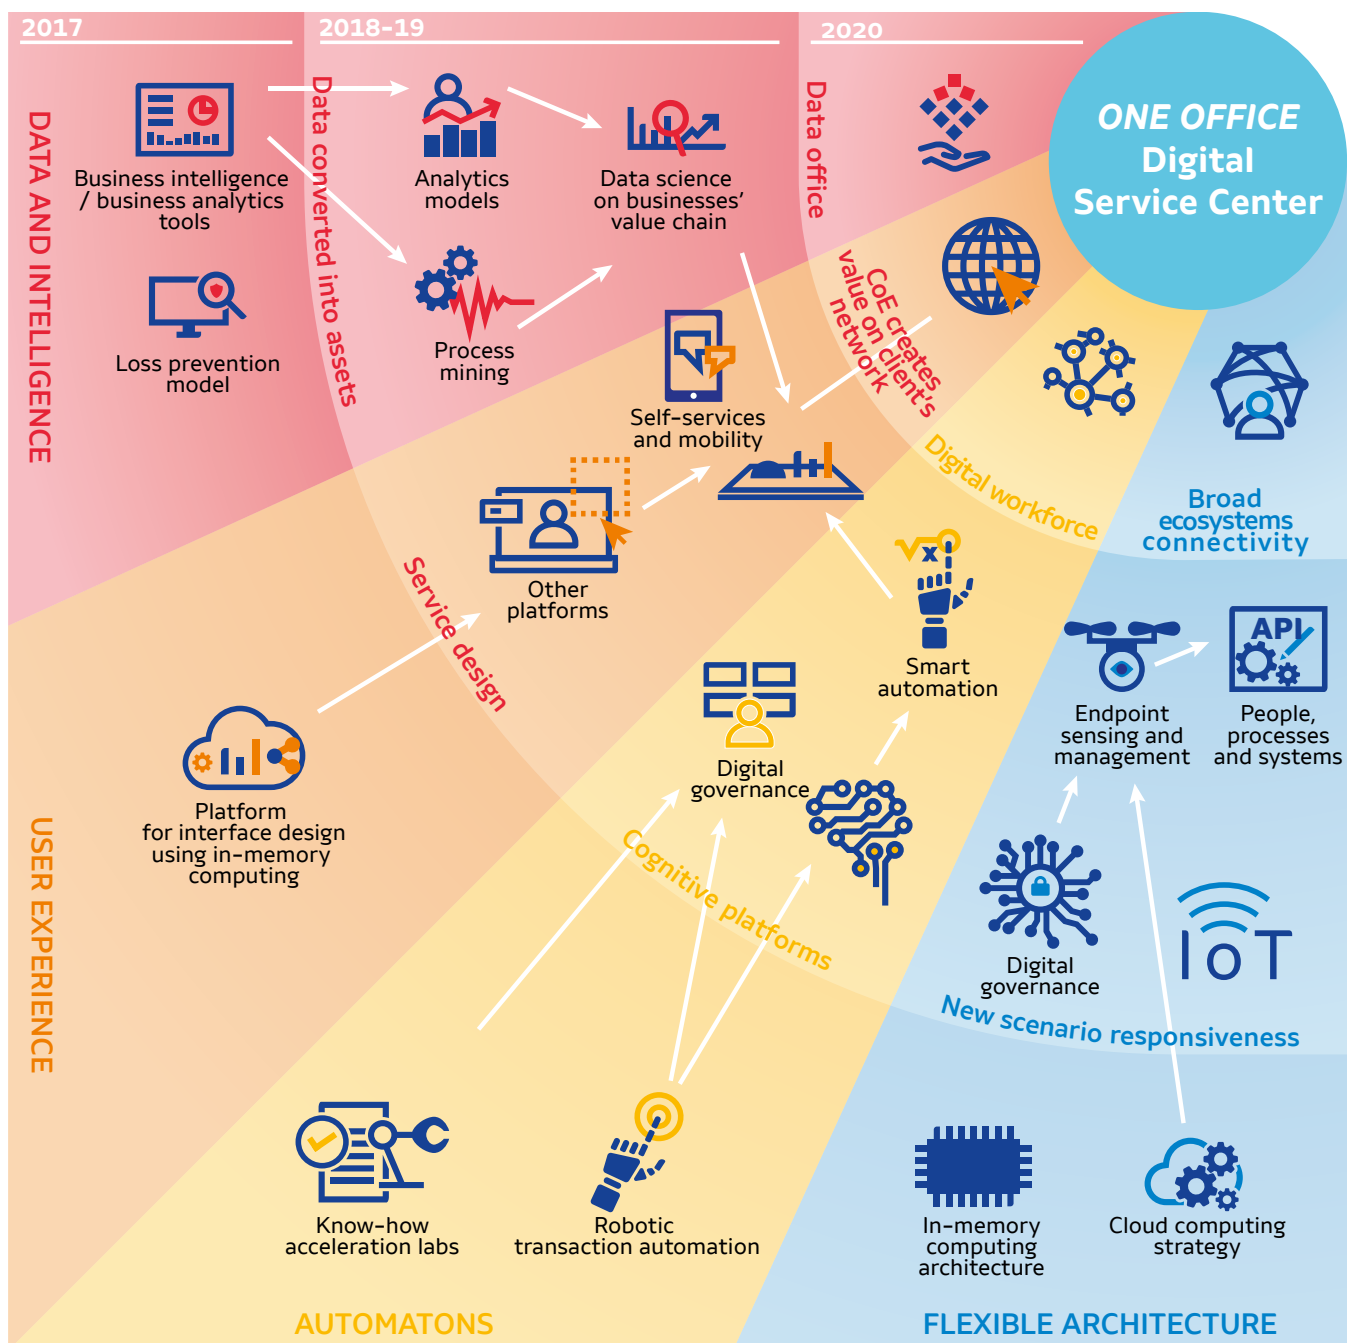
2017

2018-19

2020

ONE OFFICE Digital Service Center

DATA AND INTELLIGENCE

Business intelligence / business analytics tools

Loss prevention model

Data converted into assets

Analytics models

Data science on businesses' value chain

Process mining

Data office

CoE creates value on client's network

Self-services and mobility

Other platforms

Service design

Digital workforce

Broad ecosystems connectivity

Smart automation

Endpoint sensing and management

People, processes and systems

API

Platform for interface design using in-memory computing

Digital governance

Cognitive platforms

Digital governance

IoT

New scenario responsiveness

USER EXPERIENCE

Know-how acceleration labs

Robotic transaction automation

In-memory computing architecture

Cloud computing strategy

AUTOMATONS

FLEXIBLE ARCHITECTURE